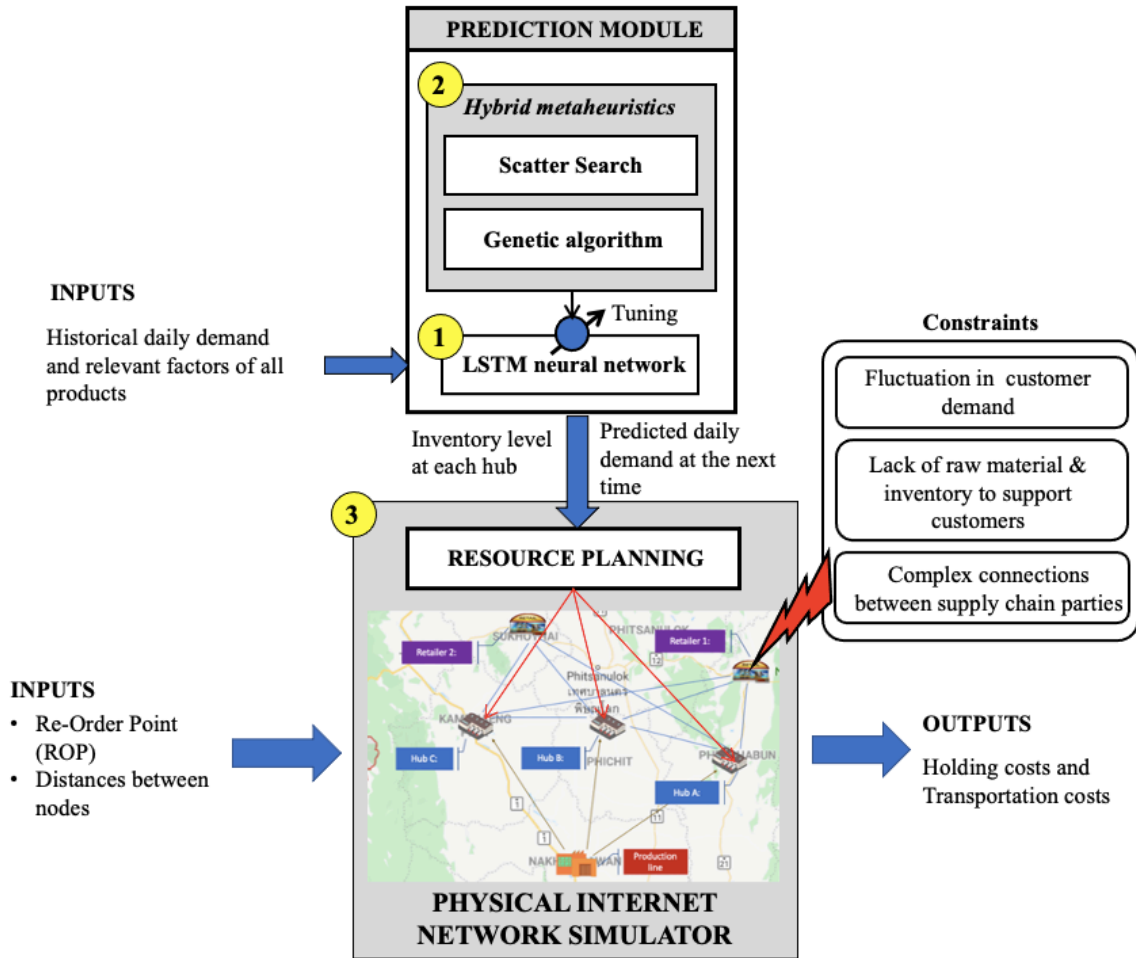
PREDICTION MODULE

2

Hybrid metaheuristics

Scatter Search

Genetic algorithm

Tuning

1

LSTM neural network

INPUTS

Historical daily demand and relevant factors of all products

Constraints

Fluctuation in customer demand

Lack of raw material & inventory to support customers

Complex connections between supply chain parties

Inventory level at each hub

Predicted daily demand at the next time

3

RESOURCE PLANNING

SUKHOTHAI

PHITSANULOK

Retailer 2:

Retailer 1:

Phitsanulok

KAMPHAENG

Hub C:

Hub B:

PHICHIT

PHETCHABUN

Hub A:

NAKHON SAWAN

Production line

INPUTS

• Re-Order Point (ROP)

• Distances between nodes

OUTPUTS

Holding costs and Transportation costs

PHYSICAL INTERNET NETWORK SIMULATOR